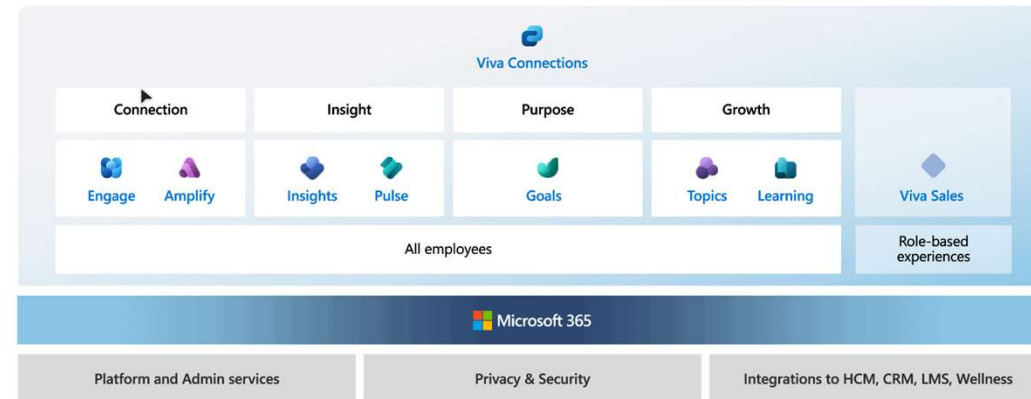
Viva Connections

Connection

Insight

Purpose

Growth

Engage

Amplify

Insights

Pulse

Goals

Topics

Learning

Viva Sales

All employees

Role-based experiences

Microsoft 365

Platform and Admin services

Privacy & Security

Integrations to HCM, CRM, LMS, Wellness